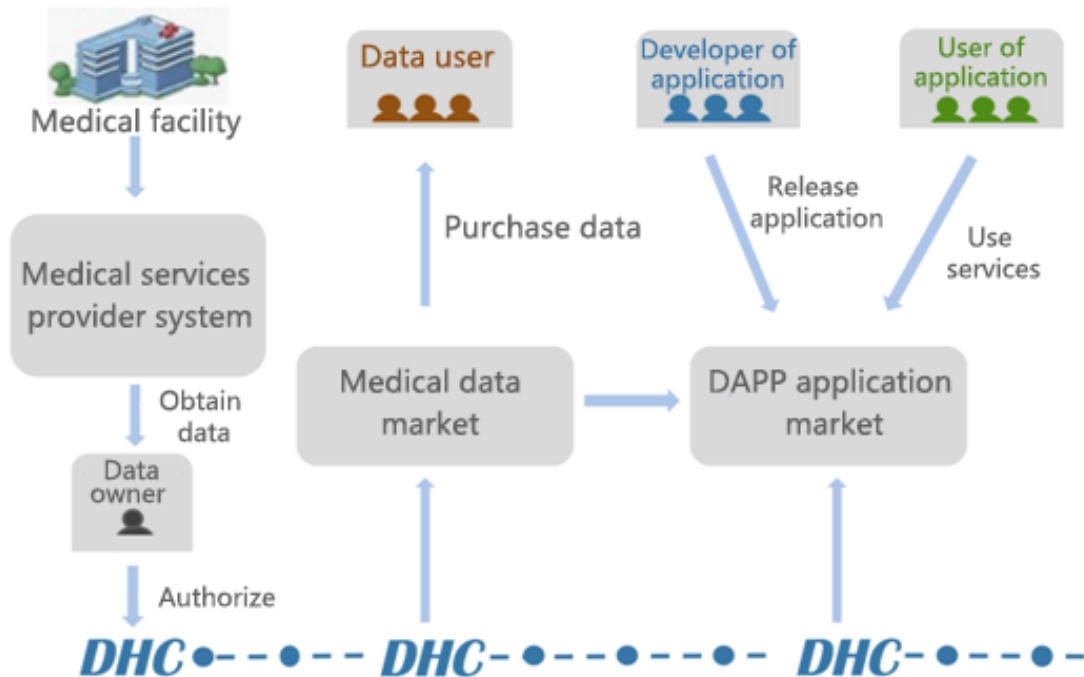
Medical facility

Data user

Developer of application

User of application

Purchase data

Release application

Use services

Medical services provider system

Obtain data

Data owner

Medical data market

DAPP application market

Authorize

DHC

DHC

DHC